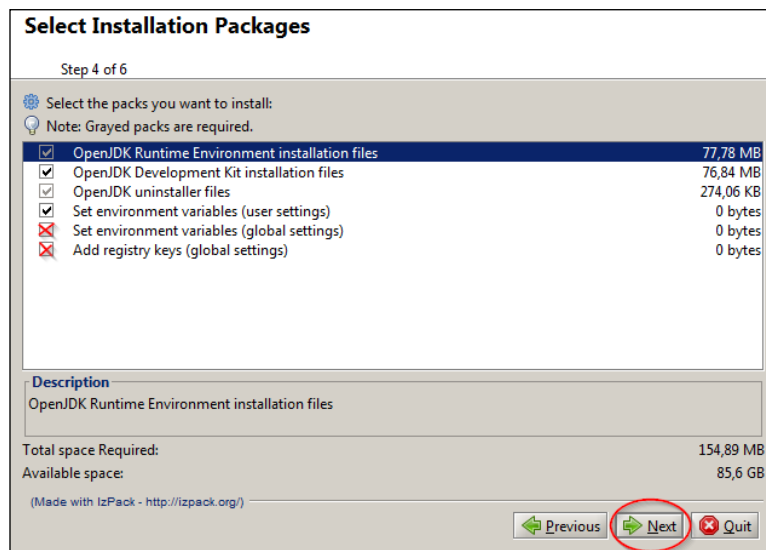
Select Installation Packages

Step 4 of 6

Select the packs you want to install:

Note: Grayed packs are required.

| | | |
|---|---|---|
| ☑ | OpenJDK Runtime Environment installation files | 77,78 MB |
| ☑ | OpenJDK Development Kit installation files | 76,84 MB |
| ☑ | OpenJDK uninstaller files | 274,06 KB |
| ☑ | Set environment variables (user settings) | 0 bytes |
| ☒ | Set environment variables (global settings) | 0 bytes |
| ☒ | Add registry keys (global settings) | 0 bytes |

Description

OpenJDK Runtime Environment installation files

Total space Required: 154,89 MB

Available space: 85,6 GB

(Made with IzPack - http://izpack.org/)

Previous

Next

Quit